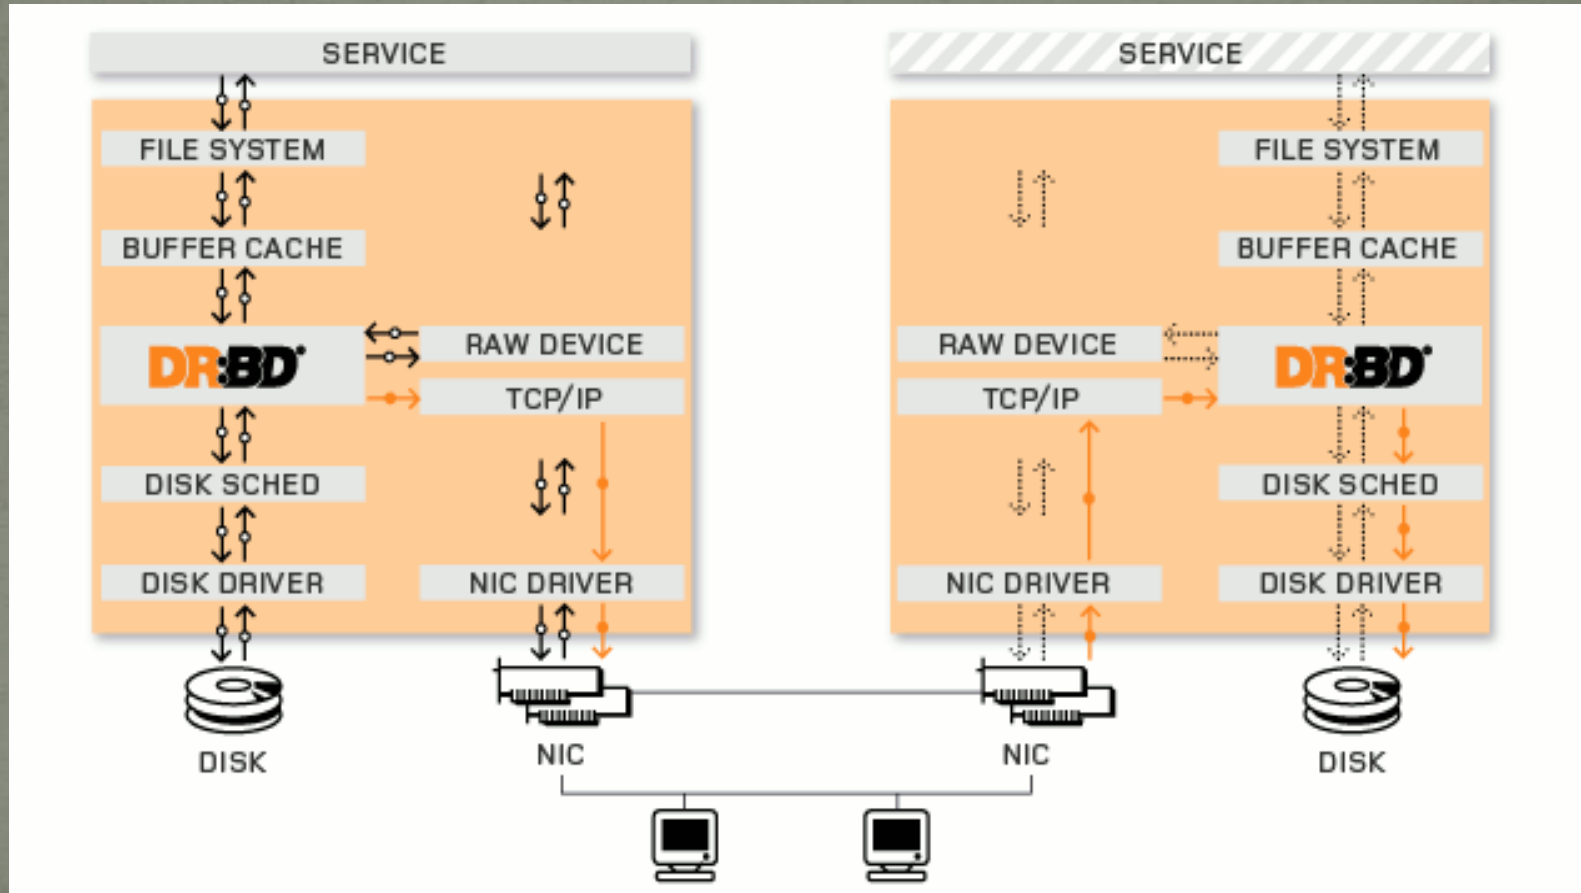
SERVICE

FILE SYSTEM

BUFFER CACHE

DRBD

RAW DEVICE

TCP/IP

DISK SCHED

DISK DRIVER

NIC DRIVER

DISK

NIC

SERVICE

FILE SYSTEM

BUFFER CACHE

RAW DEVICE

DRBD

TCP/IP

DISK SCHED

NIC DRIVER

DISK DRIVER

NIC

DISK